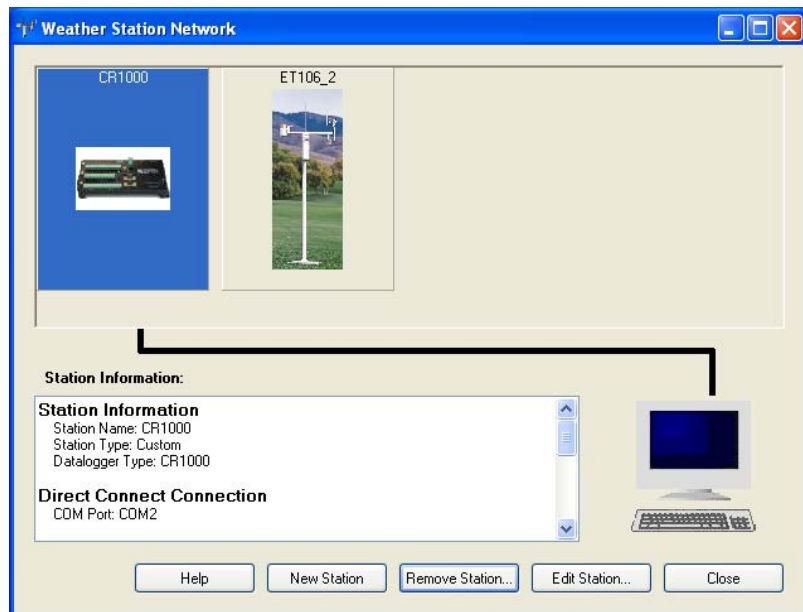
Weather Station Network

CR1000

ET106_2

Station Information:

Station Information
Station Name: CR1000
Station Type: Custom
Datalogger Type: CR1000

Direct Connect Connection
COM Port: COM2

Help
New Station
Remove Station...
Edit Station...
Close